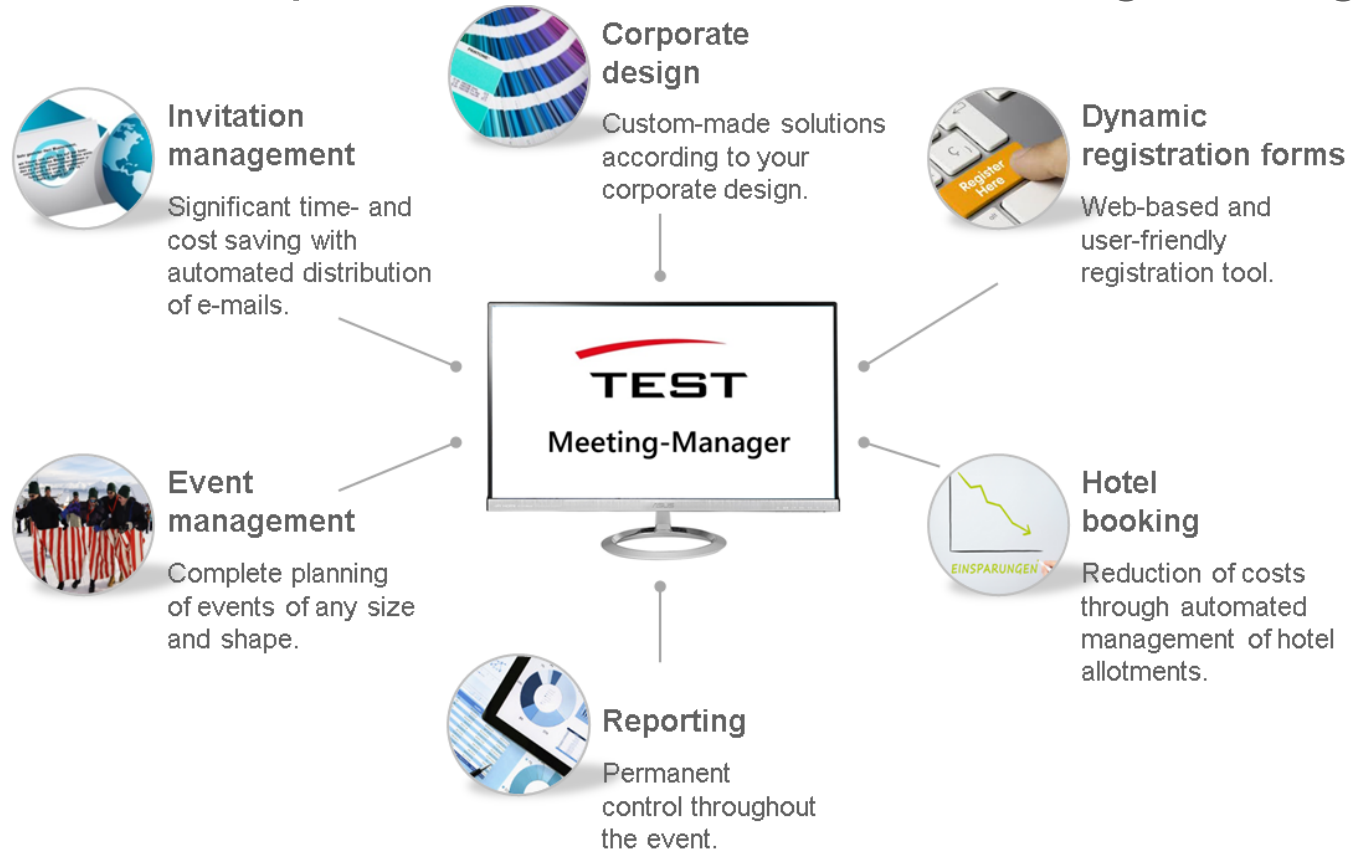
Corporate design

Custom-made solutions according to your corporate design.

Invitation management

Significant time- and cost saving with automated distribution of e-mails.

Dynamic registration forms

Register Here

Web-based and user-friendly registration tool.

TEST

Meeting-Manager

Event management

Complete planning of events of any size and shape.

Hotel booking

EINSPARUNGEN

Reduction of costs through automated management of hotel allotments.

Reporting

Permanent control throughout the event.